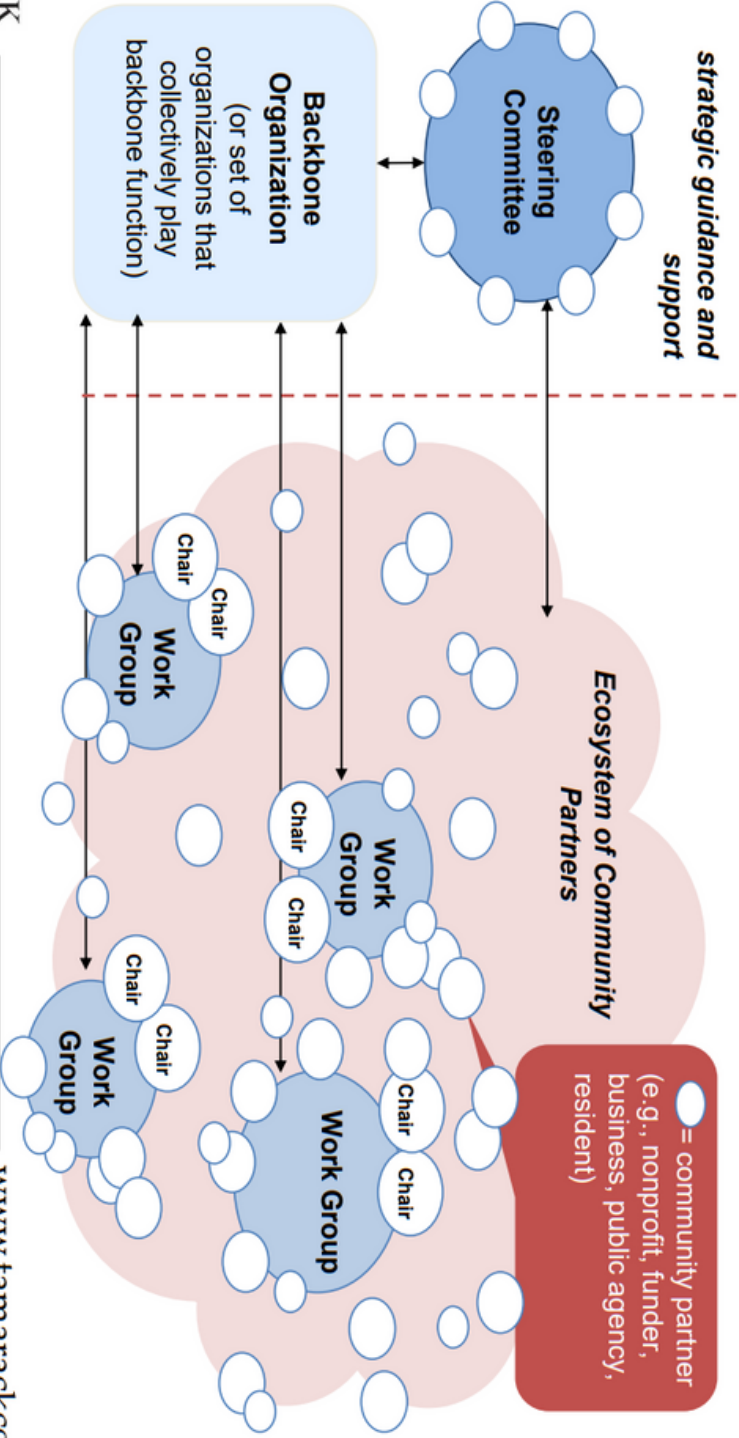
strategic guidance and support

Steering Committee

Backbone Organization (or set of organizations that collectively play backbone function)

Ecosystem of Community Partners

= community partner (e.g., nonprofit, funder, business, public agency, resident)

Work Group
Chair
Chair

Work Group
Chair
Chair

Work Group
Chair
Chair

Work Group
Chair
Chair

K

www.tamarackc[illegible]